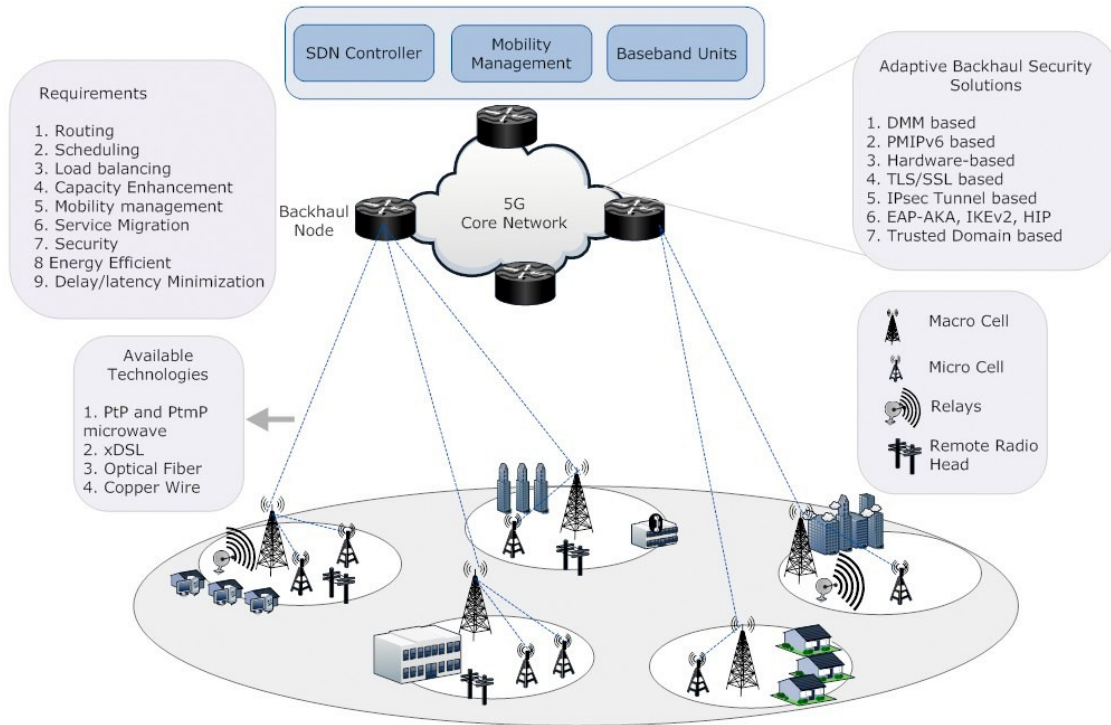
SDN Controller

Mobility Management

Baseband Units

Requirements

1. Routing
2. Scheduling
3. Load balancing
4. Capacity Enhancement
5. Mobility management
6. Service Migration
7. Security
8 Energy Efficient
9. Delay/latency Minimization

Backhaul Node

5G Core Network

Adaptive Backhaul Security Solutions

1. DMM based
2. PMIPv6 based
3. Hardware-based
4. TLS/SSL based
5. IPsec Tunnel based
6. EAP-AKA, IKEv2, HIP
7. Trusted Domain based

Available Technologies

1. PtP and PtmP microwave
2. xDSL
3. Optical Fiber
4. Copper Wire

Macro Cell

Micro Cell

Relays

Remote Radio Head